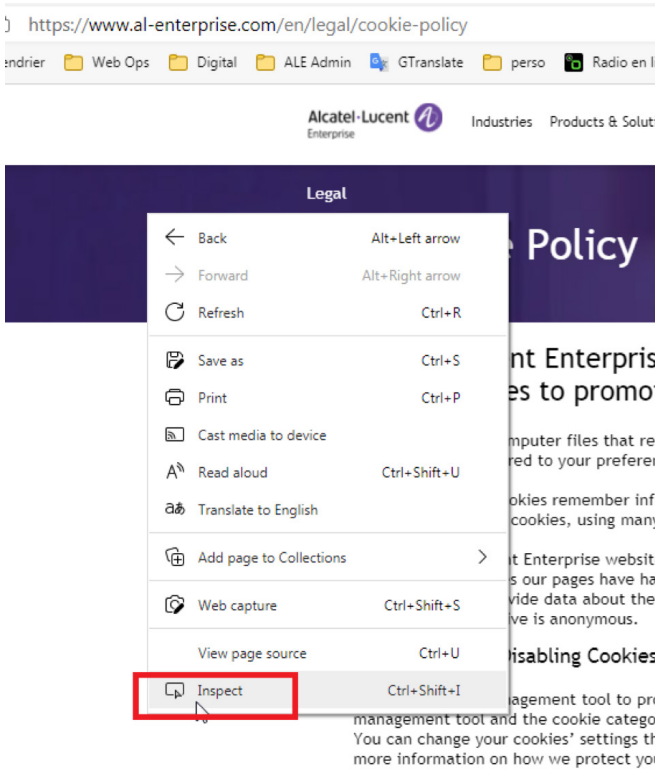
https://www.al-enterprise.com/en/legal/cookie-policy

endrier Web Ops Digital ALE Admin GTranslate perso Radio en l

Alcatel·Lucent Enterprise

Industries Products & Solut

Legal

Policy

nt Enterpris
es to promot

mputer files that re
red to your prefere

okies remember inf
cookies, using many

t Enterprise websit
s our pages have ha
vide data about the
ve is anonymous.

isabling Cookies

agement tool to pr
management tool and the cookie catego
You can change your cookies' settings th
more information on how we protect yo

Back Alt+Left arrow
Forward Alt+Right arrow
Refresh Ctrl+R
Save as Ctrl+S
Print Ctrl+P
Cast media to device
Read aloud Ctrl+Shift+U
Translate to English
Add page to Collections
Web capture Ctrl+Shift+S
View page source Ctrl+U
Inspect Ctrl+Shift+I